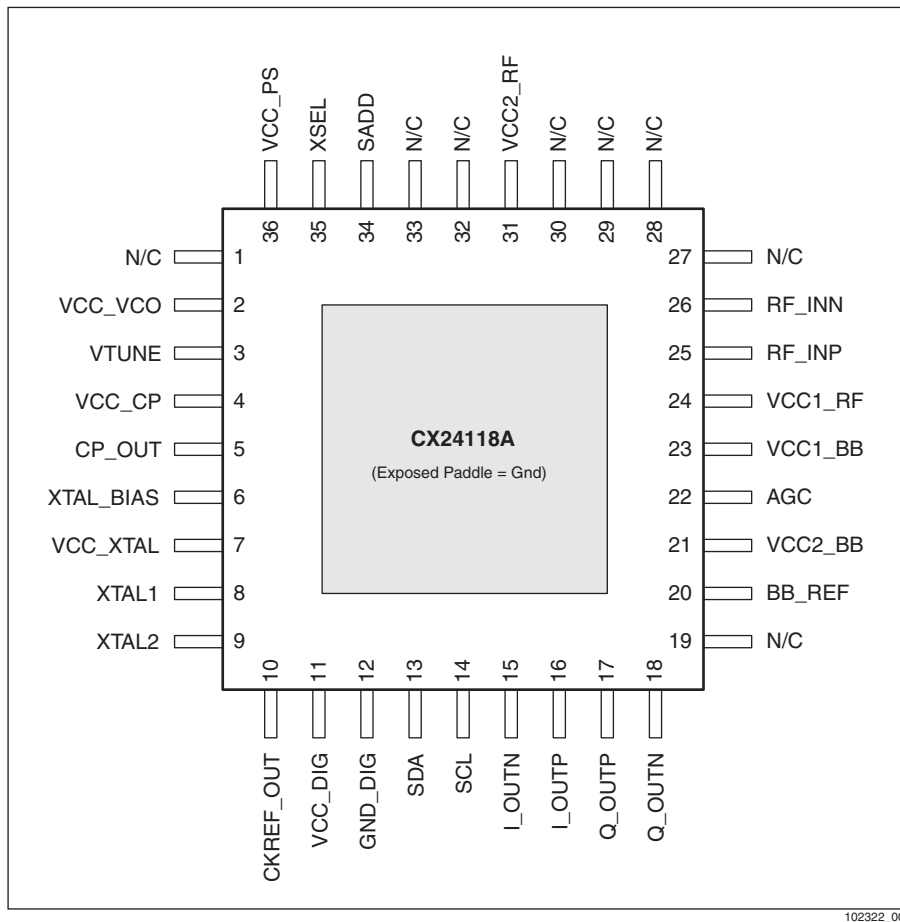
VCC_PS 36
XSEL 35
SADD 34
N/C 33
N/C 32
VCC2_RF 31
N/C 30
N/C 29
N/C 28

N/C 1
VCC_VCO 2
VTUNE 3
VCC_CP 4
CP_OUT 5
XTAL_BIAS 6
VCC_XTAL 7
XTAL1 8
XTAL2 9

27 N/C
26 RF_INN
25 RF_INP
24 VCC1_RF
23 VCC1_BB
22 AGC
21 VCC2_BB
20 BB_REF
19 N/C

CX24118A
(Exposed Paddle = Gnd)

10 CKREF_OUT
11 VCC_DIG
12 GND_DIG
13 SDA
14 SCL
15 I_OUTN
16 I_OUTP
17 Q_OUTP
18 Q_OUTN

102322_0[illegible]